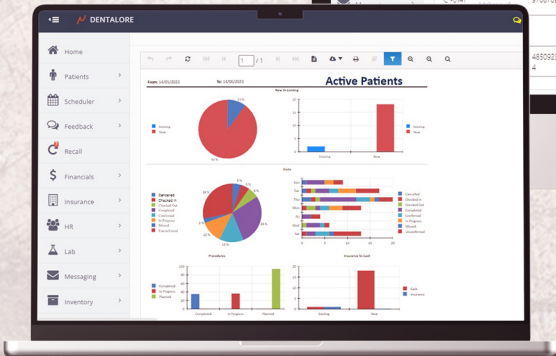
DENTALORE

Home
Patients
Scheduler
Feedback
Recall
Financials
Insurance
HR
Lab
Messaging
Inventory

1 / 1

From 14/05/2022 To 14/05/2022

Active Patients

New vs Existing

Existing
New

Existing
New

Status

Delivered
Checked In
Checked Out
Completed
Confirmed
In Progress
Missed
Unconfirmed

Cancelled
Checked In
Checked Out
Completed
Confirmed
In Progress
Missed
Unconfirmed

Procedures

Completed
In Progress
Planned

Insurance vs Cash

Cash
Insurance

Sun
Mon
Tue
Wed
Thu
Fri
Sat

0 5 10 15 20 25